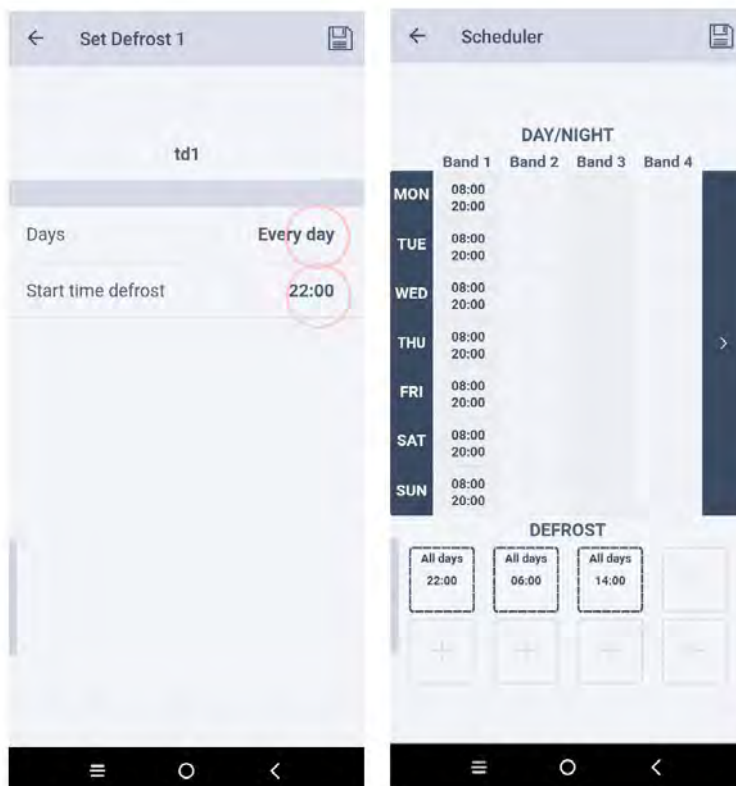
← Set Defrost 1

td1

Days Every day

Start time defrost 22:00

← Scheduler

DAY/NIGHT

| | Band 1 | Band 2 | Band 3 | Band 4 |
|---|---|---|---|---|
| MON | 08:00 20:00 | | | |
| TUE | 08:00 20:00 | | | |
| WED | 08:00 20:00 | | | |
| THU | 08:00 20:00 | | | |
| FRI | 08:00 20:00 | | | |
| SAT | 08:00 20:00 | | | |
| SUN | 08:00 20:00 | | | |

>

DEFROST

All days 22:00

All days 06:00

All days 14:00

+ + + +